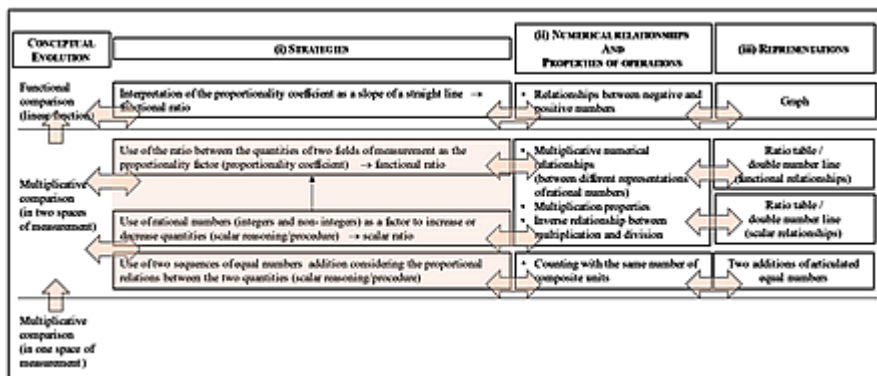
| CONCEPTUAL EVOLUTION | (i) STRATEGIES | (ii) NUMERICAL RELATIONSHIPS AND PROPERTIES OF OPERATIONS | (iii) REPRESENTATIONS |
|---|---|---|---|
| Functional comparison (linear function) | Interpretation of the proportionality coefficient as a slope of a straight line → functional ratio | • Relationships between negative and positive numbers | Graph |
| Multiplicative comparison (in two spaces of measurement) | Use of the ratio between the quantities of two fields of measurement as the proportionality factor (proportionality coefficient) → functional ratio | • Multiplicative numerical relationships (between different representations of rational numbers) • Multiplication properties • Inverse relationship between multiplication and division | Ratio table / double number line (functional relationships) |
| | Use of rational numbers (integers and non- integers) as a factor to increase or decrease quantities (scalar reasoning/procedure) → scalar ratio | | Ratio table / double number line (scalar relationships) |
| | Use of two sequences of equal numbers addition considering the proportional relations between the two quantities (scalar reasoning/procedure) | • Counting with the same number of composite units | Two additions of articulated equal numbers |
| Multiplicative comparison (in one space of measurement) | | | |